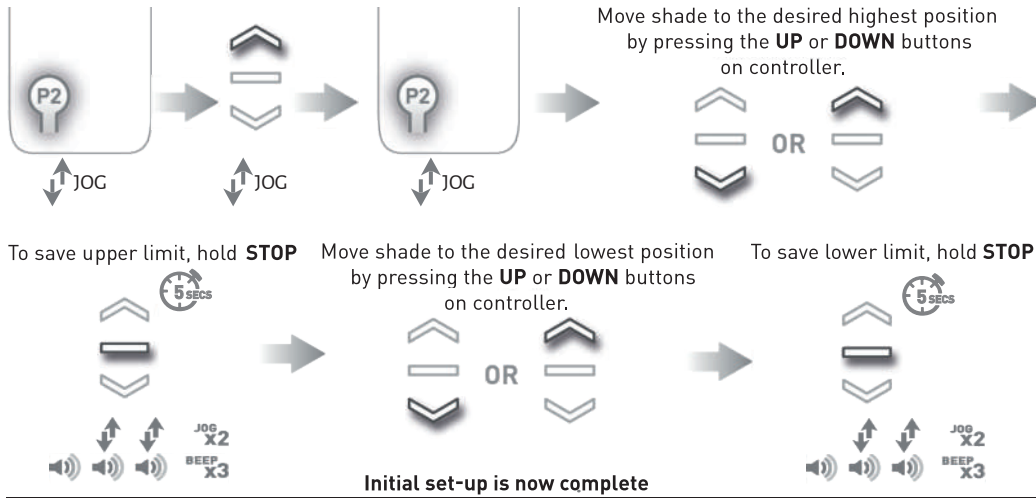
P2

JOG

JOG

P2

JOG

Move shade to the desired highest position by pressing the **UP** or **DOWN** buttons on controller.

OR

To save upper limit, hold **STOP**

5 SECS

JOG x2

BEEP x3

Move shade to the desired lowest position by pressing the **UP** or **DOWN** buttons on controller.

OR

To save lower limit, hold **STOP**

5 SECS

JOG x2

BEEP x3

Initial set-up is now complete